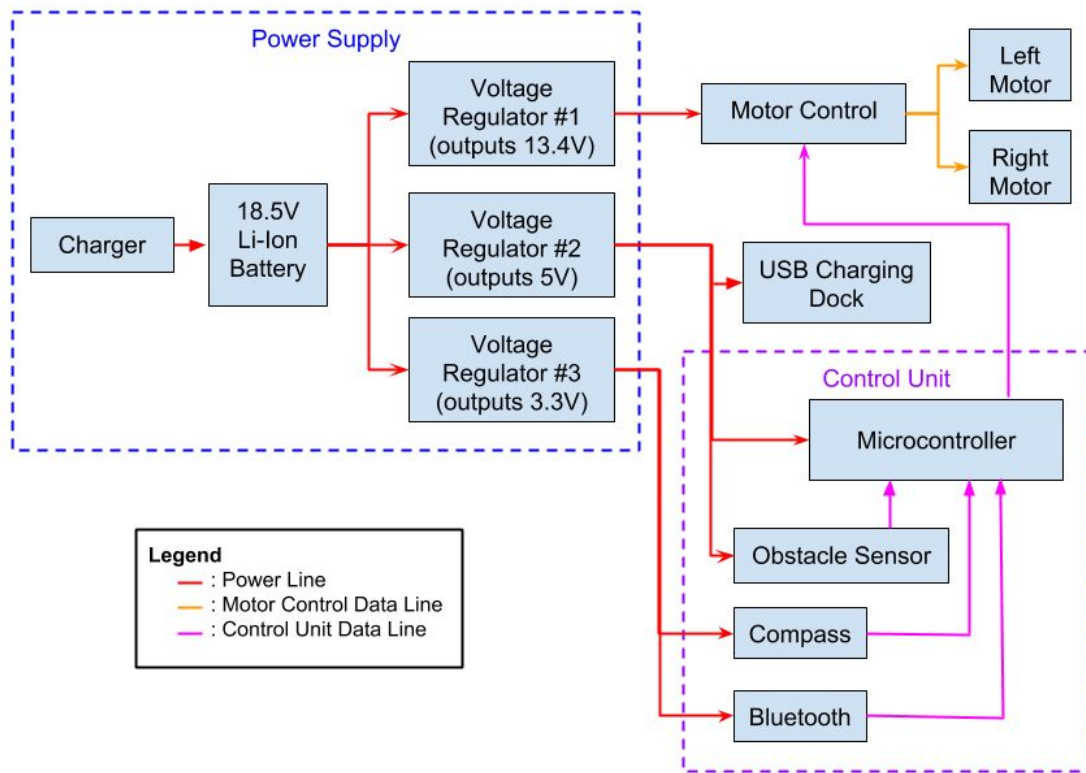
Power Supply

Charger

18.5V Li-Ion Battery

Voltage Regulator #1 (outputs 13.4V)

Voltage Regulator #2 (outputs 5V)

Voltage Regulator #3 (outputs 3.3V)

Motor Control

Left Motor

Right Motor

USB Charging Dock

Control Unit

Microcontroller

Obstacle Sensor

Compass

Bluetooth

Legend
: Power Line
: Motor Control Data Line
: Control Unit Data Line